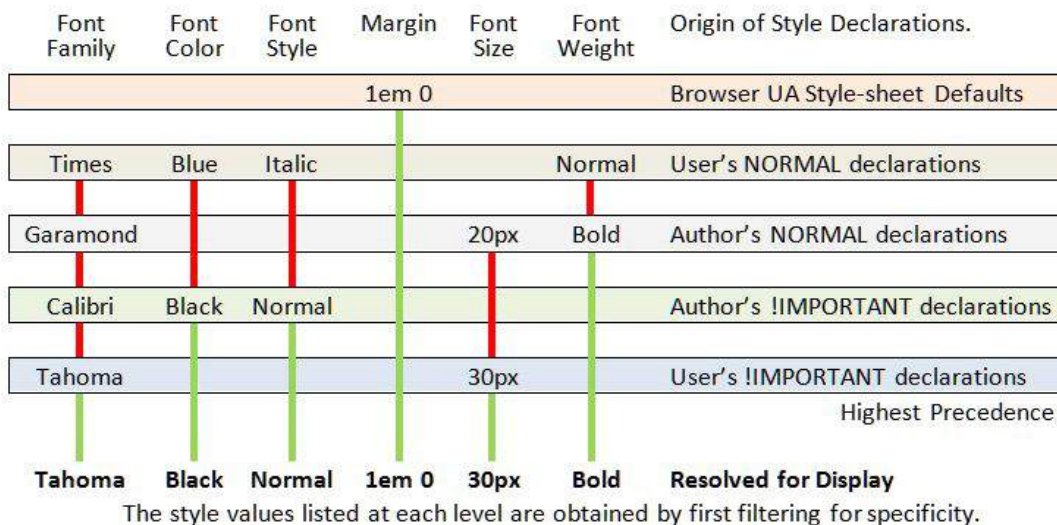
| Font Family | Font Color | Font Style | Margin | Font Size | Font Weight | Origin of Style Declarations. |
|---|---|---|---|---|---|---|
| | | | 1em 0 | | | Browser UA Style-sheet Defaults |
| Times | Blue | Italic | | | Normal | User's NORMAL declarations |
| Garamond | | | | 20px | Bold | Author's NORMAL declarations |
| Calibri | Black | Normal | | | | Author's !IMPORTANT declarations |
| Tahoma | | | | 30px | | User's !IMPORTANT declarations |
| | | | | | | Highest Precedence |
| **Tahoma** | **Black** | **Normal** | **1em 0** | **30px** | **Bold** | **Resolved for Display** |

The style values listed at each level are obtained by first filtering for specificity.